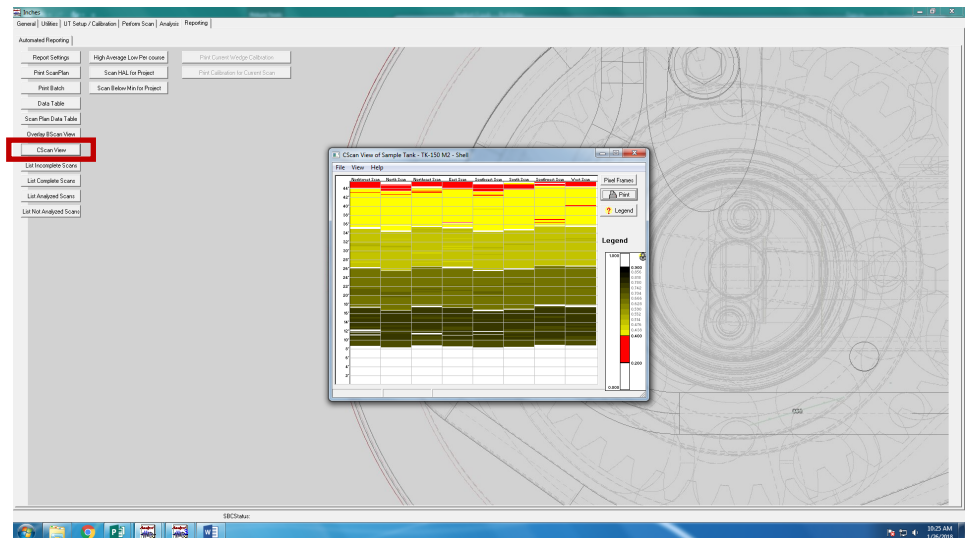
Inches

General | Utilities | UT Setup / Calibration | Perform Scan | Analysis | Reporting

Automated Reporting

Report Settings
High Average Low Per course
Print Current Wedge Calibration
Print ScanPlan
Scan HAL for Project
Print Calibration for Current Scan
Print Batch
Scan Below Min for Project
Data Table
Scan Plan Data Table
Overlay BScan View
CScan View
List Incomplete Scans
List Complete Scans
List Analyzed Scans
List Not Analyzed Scans

CScan View of Sample Tank - TK-150 M2 - Shell

File View Help

Northeast Zone | North Zone | Northwest Zone | East Zone | Southeast Zone | South Zone | Southwest Zone | West Zone

44'
42'
40'
38'
36'
34'
32'
30'
28'
26'
24'
22'
20'
18'
16'
14'
12'
10'
8'
6'
4'
2'

Pixel Frames
Print
Legend

Legend

1.000
0.900
0.400
0.200
0.000

SBCStatus:

10:25 AM
1/26/2018